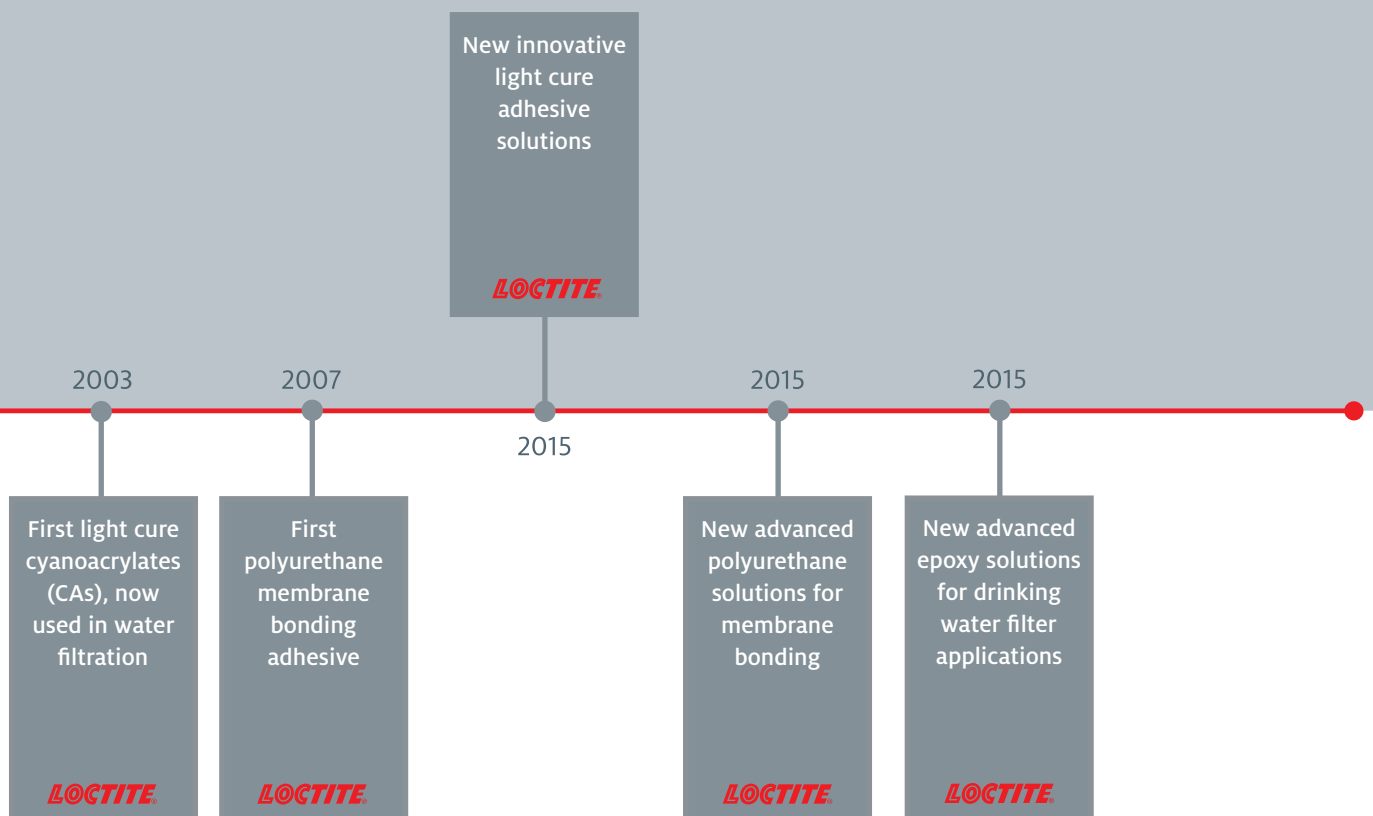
New innovative light cure adhesive solutions

LOCTITE

2003

2007

2015

2015

2015

First light cure cyanoacrylates (CAs), now used in water filtration

LOCTITE

First polyurethane membrane bonding adhesive

LOCTITE

New advanced polyurethane solutions for membrane bonding

LOCTITE

New advanced epoxy solutions for drinking water filter applications

LOCTITE